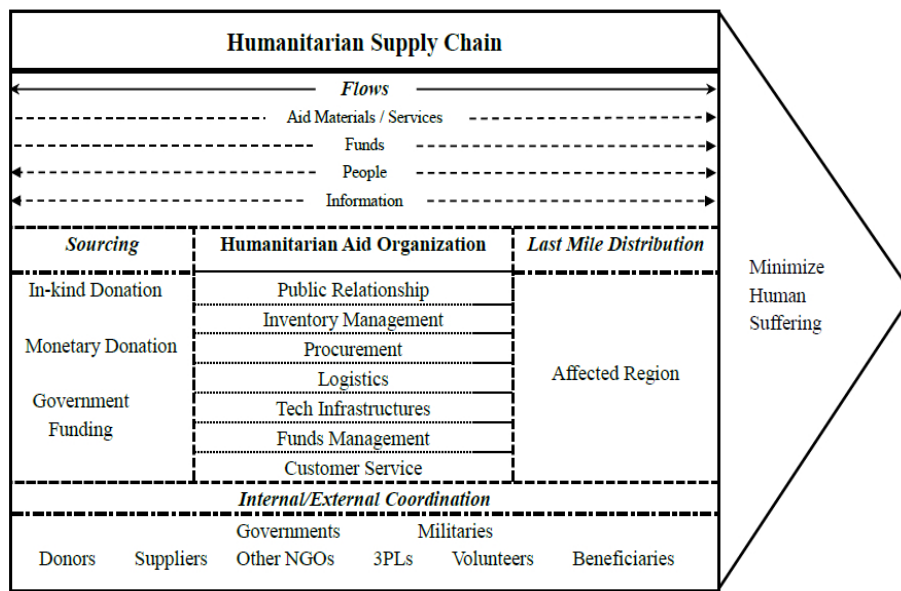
Humanitarian Supply Chain

Flows

Aid Materials / Services

Funds

People

Information

| Sourcing | Humanitarian Aid Organization | Last Mile Distribution |
|---|---|---|
| In-kind Donation | Public Relationship | Affected Region |
| Monetary Donation | Inventory Management | |
| Government Funding | Procurement | |
| | Logistics | |
| | Tech Infrastructures | |
| | Funds Management | |
| | Customer Service | |

Internal/External Coordination

Governments Militaries

Donors Suppliers Other NGOs 3PLs Volunteers Beneficiaries

Minimize Human Suffering